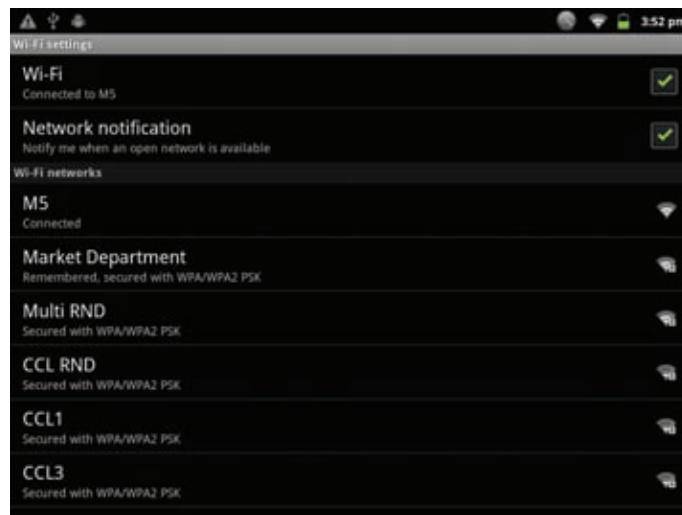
3:52 pm

Wi-Fi settings

Wi-Fi
Connected to M5

Network notification
Notify me when an open network is available

Wi-Fi networks

M5
Connected

Market Department
Remembered, secured with WPA/WPA2 PSK

Multi RND
Secured with WPA/WPA2 PSK

CCL RND
Secured with WPA/WPA2 PSK

CCL1
Secured with WPA/WPA2 PSK

CCL3
Secured with WPA/WPA2 PSK